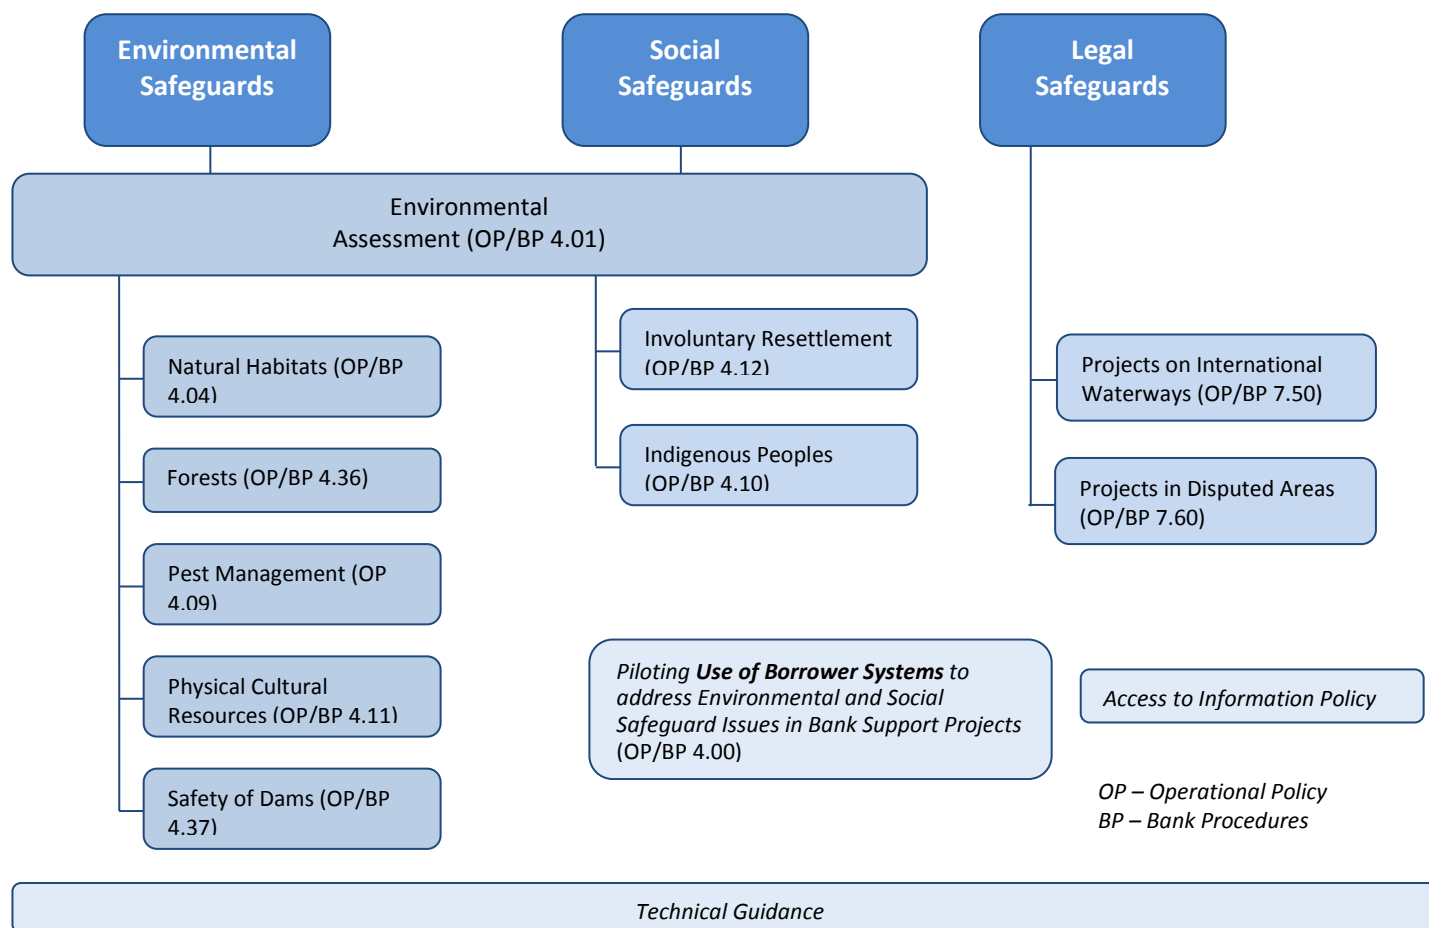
Environmental Safeguards

Social Safeguards

Legal Safeguards

Environmental Assessment (OP/BP 4.01)

Natural Habitats (OP/BP 4.04)

Forests (OP/BP 4.36)

Pest Management (OP 4.09)

Physical Cultural Resources (OP/BP 4.11)

Safety of Dams (OP/BP 4.37)

Involuntary Resettlement (OP/BP 4.12)

Indigenous Peoples (OP/BP 4.10)

Projects on International Waterways (OP/BP 7.50)

Projects in Disputed Areas (OP/BP 7.60)

Piloting ***Use of Borrower Systems*** to address Environmental and Social Safeguard Issues in Bank Support Projects (OP/BP 4.00)

*Access to Information Policy*

*OP – Operational Policy*
*BP – Bank Procedures*

*Technical Guidance*